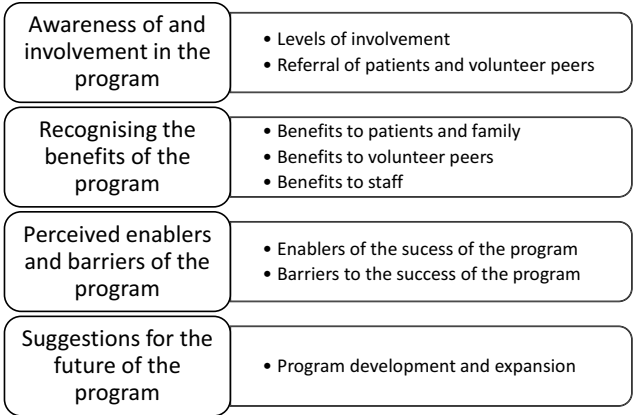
Awareness of and involvement in the program

• Levels of involvement
• Referral of patients and volunteer peers

Recognising the benefits of the program

• Benefits to patients and family
• Benefits to volunteer peers
• Benefits to staff

Perceived enablers and barriers of the program

• Enablers of the sucess of the program
• Barriers to the success of the program

Suggestions for the future of the program

• Program development and expansion